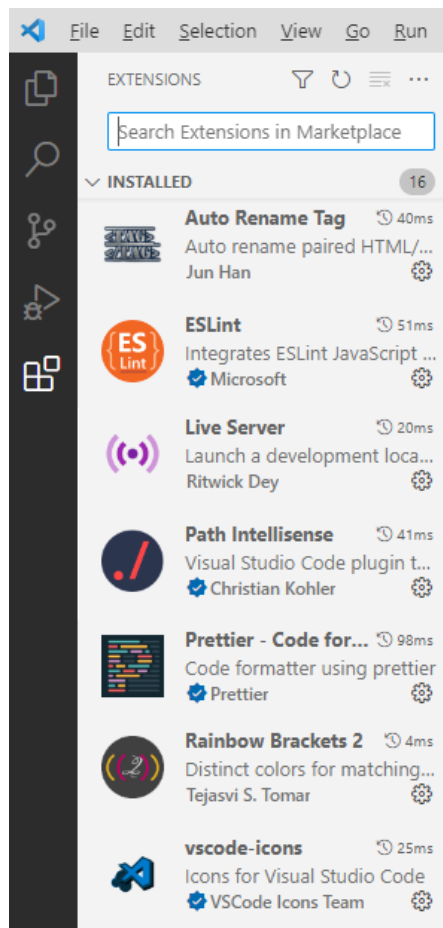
File Edit Selection View Go Run

EXTENSIONS

Search Extensions in Marketplace

INSTALLED 16

Auto Rename Tag 40ms
Auto rename paired HTML/...
Jun Han

ESLint 51ms
Integrates ESLint JavaScript ...
Microsoft

Live Server 20ms
Launch a development loca...
Ritwick Dey

Path Intellisense 41ms
Visual Studio Code plugin t...
Christian Kohler

Prettier - Code for... 98ms
Code formatter using prettier
Prettier

Rainbow Brackets 2 4ms
Distinct colors for matching...
Tejasvi S. Tomar

vscode-icons 25ms
Icons for Visual Studio Code
VSCode Icons Team